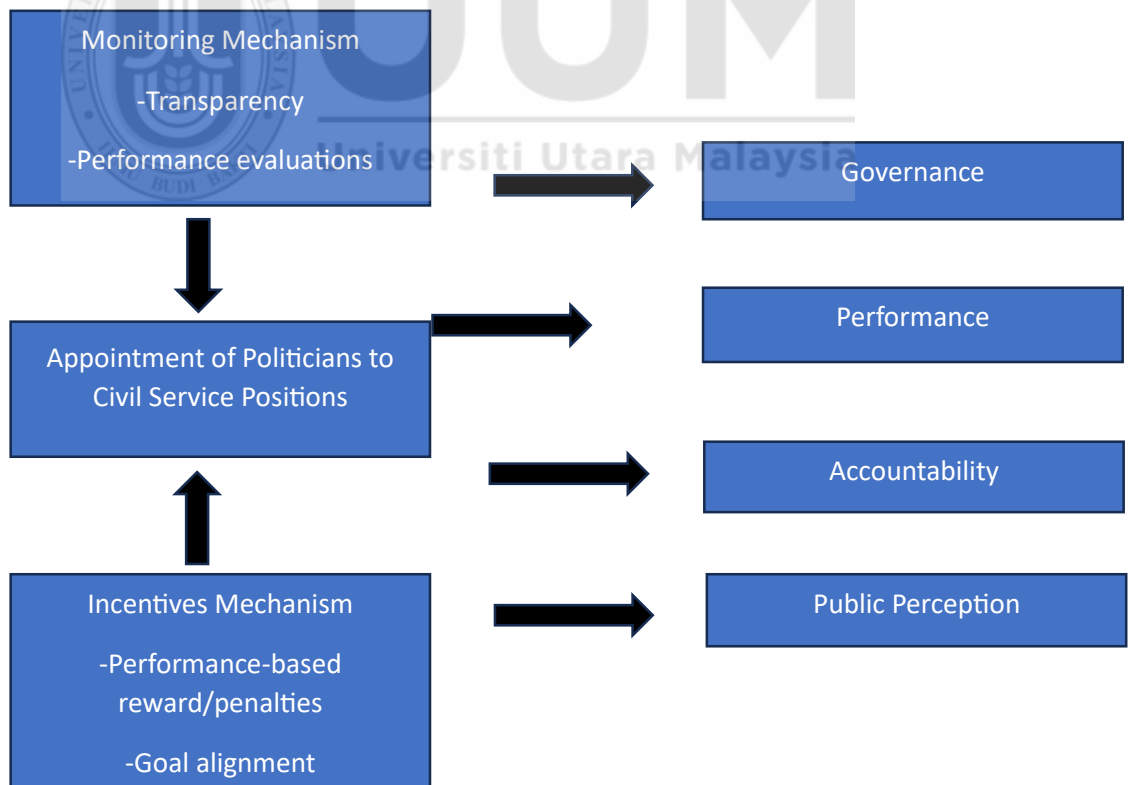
Monitoring Mechanism

-Transparency

-Performance evaluations

Governance

Appointment of Politicians to Civil Service Positions

Performance

Accountability

Incentives Mechanism

-Performance-based reward/penalties

-Goal alignment

Public Perception

UUM Universiti Utara Malaysia